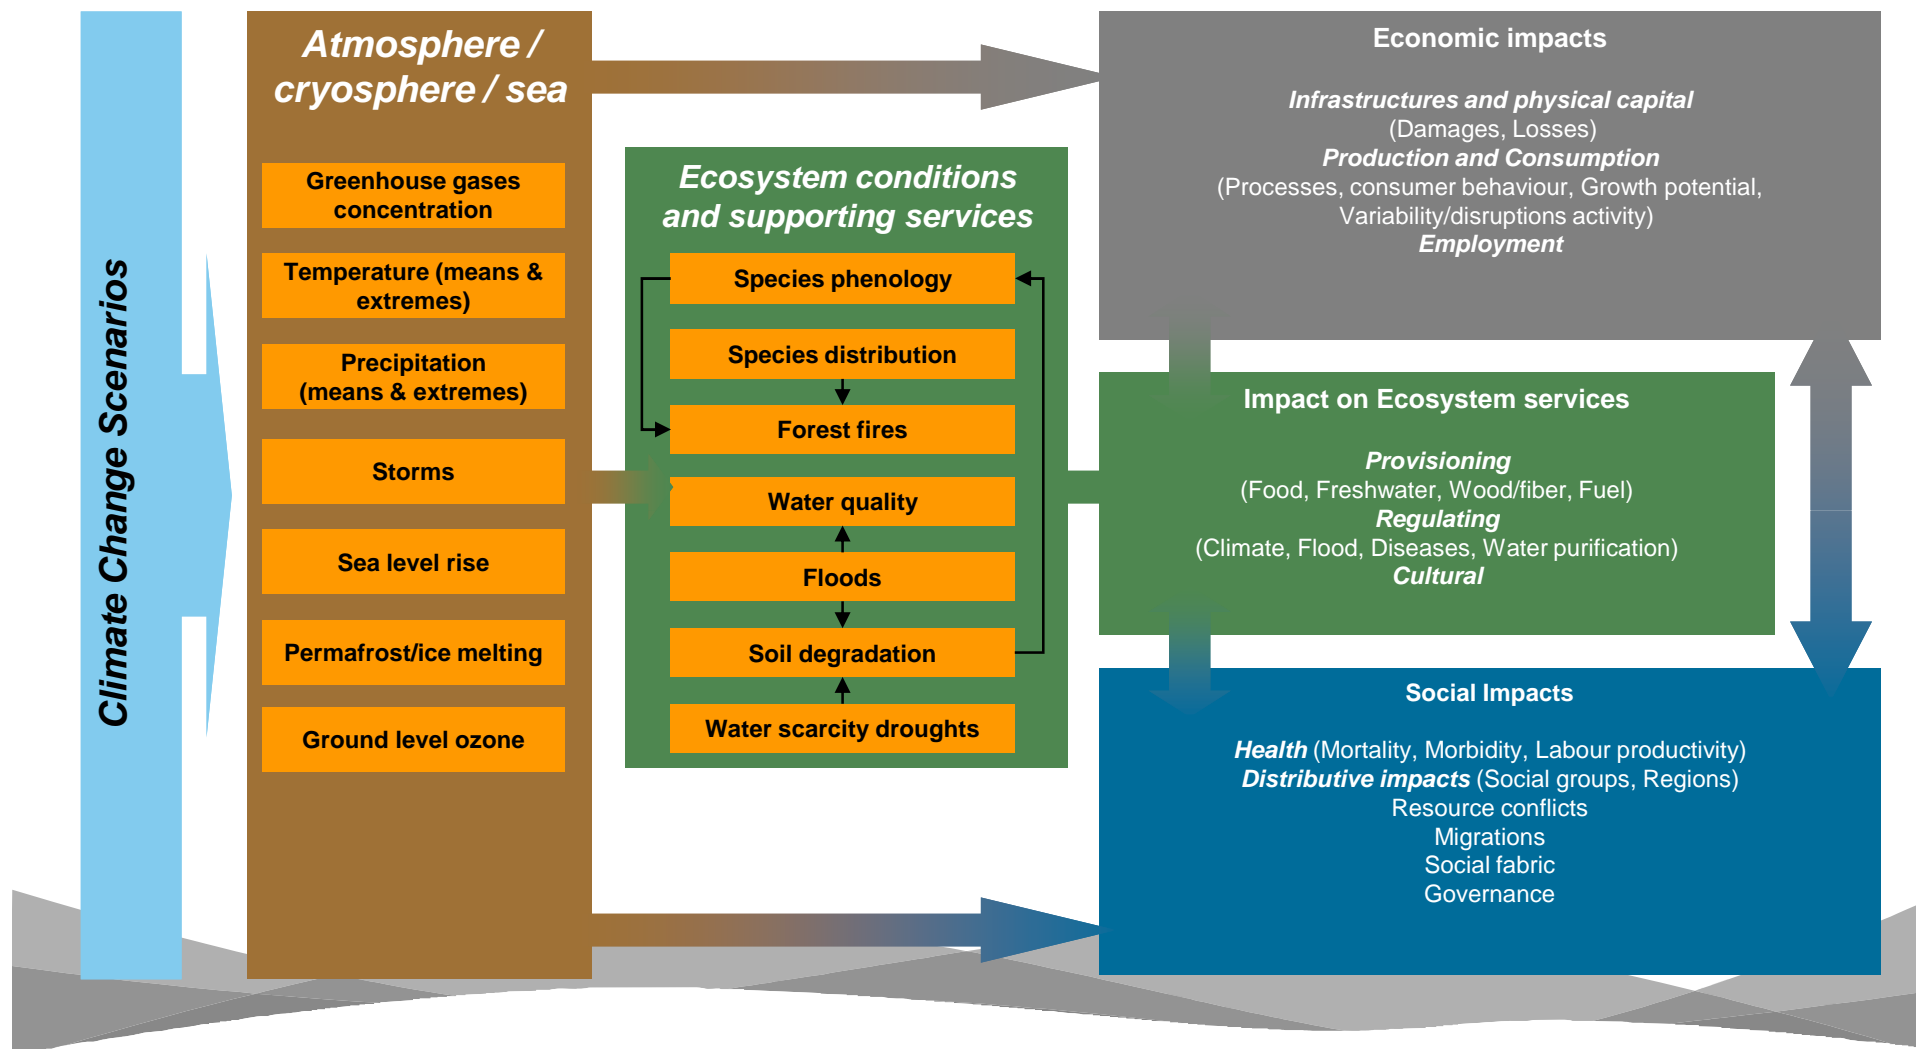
Climate Change Scenarios

Atmosphere / cryosphere / sea

Greenhouse gases concentration

Temperature (means & extremes)

Precipitation (means & extremes)

Storms

Sea level rise

Permafrost/ice melting

Ground level ozone

Ecosystem conditions and supporting services

Species phenology

Species distribution

Forest fires

Water quality

Floods

Soil degradation

Water scarcity droughts

Economic impacts

Infrastructures and physical capital
(Damages, Losses)
Production and Consumption
(Processes, consumer behaviour, Growth potential, Variability/disruptions activity)
Employment

Impact on Ecosystem services

Provisioning
(Food, Freshwater, Wood/fiber, Fuel)
Regulating
(Climate, Flood, Diseases, Water purification)
Cultural

Social Impacts

Health (Mortality, Morbidity, Labour productivity)
Distributive impacts (Social groups, Regions)
Resource conflicts
Migrations
Social fabric
Governance